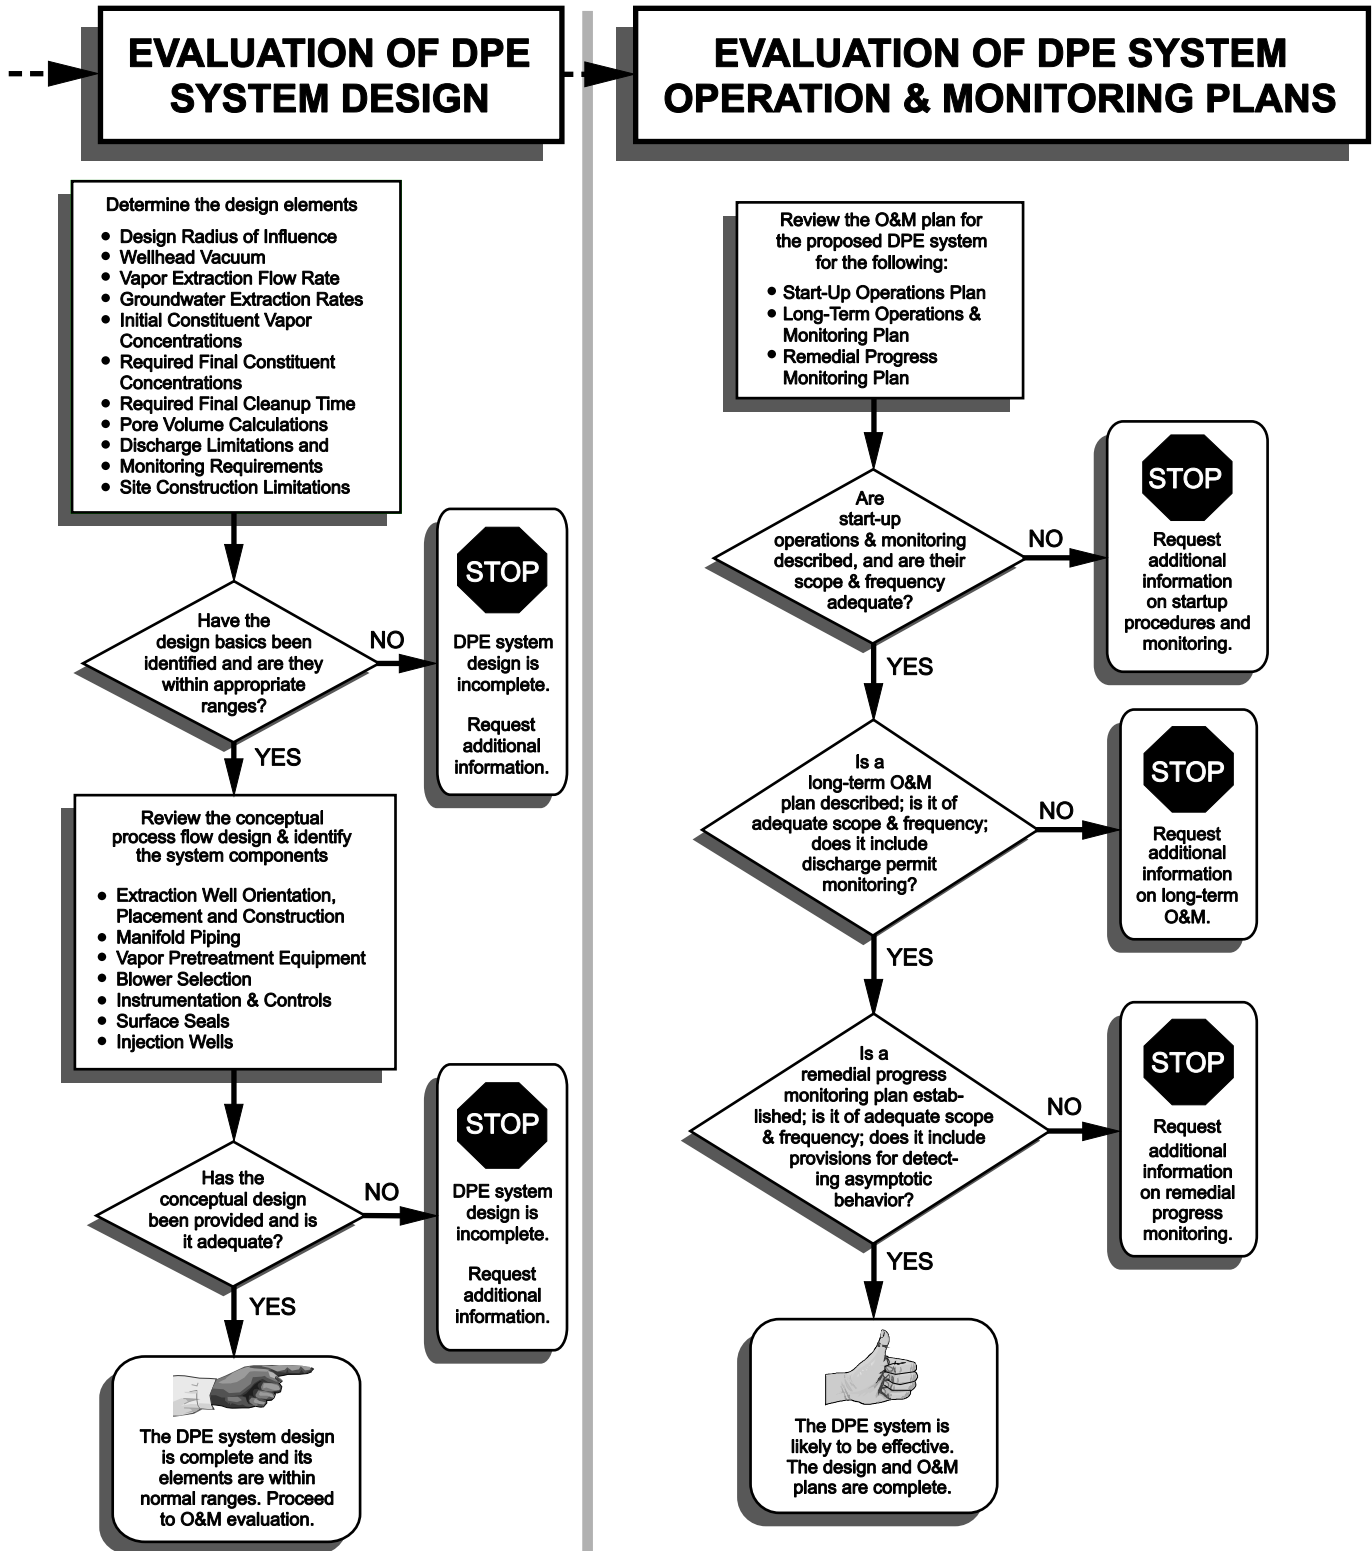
EVALUATION OF DPE SYSTEM DESIGN

Determine the design elements

- Design Radius of Influence
- Wellhead Vacuum
- Vapor Extraction Flow Rate
- Groundwater Extraction Rates
- Initial Constituent Vapor Concentrations
- Required Final Constituent Concentrations
- Required Final Cleanup Time
- Pore Volume Calculations
- Discharge Limitations and
- Monitoring Requirements
- Site Construction Limitations

Have the design basics been identified and are they within appropriate ranges?

NO

STOP

DPE system design is incomplete.

Request additional information.

YES

Review the conceptual process flow design & identify the system components

- Extraction Well Orientation, Placement and Construction
- Manifold Piping
- Vapor Pretreatment Equipment
- Blower Selection
- Instrumentation & Controls
- Surface Seals
- Injection Wells

Has the conceptual design been provided and is it adequate?

NO

STOP

DPE system design is incomplete.

Request additional information.

YES

The DPE system design is complete and its elements are within normal ranges. Proceed to O&M evaluation.

EVALUATION OF DPE SYSTEM OPERATION & MONITORING PLANS

Review the O&M plan for the proposed DPE system for the following:

- Start-Up Operations Plan
- Long-Term Operations & Monitoring Plan
- Remedial Progress Monitoring Plan

Are start-up operations & monitoring described, and are their scope & frequency adequate?

NO

STOP

Request additional information on startup procedures and monitoring.

YES

Is a long-term O&M plan described; is it of adequate scope & frequency; does it include discharge permit monitoring?

NO

STOP

Request additional information on long-term O&M.

YES

Is a remedial progress monitoring plan established; is it of adequate scope & frequency; does it include provisions for detecting asymptotic behavior?

NO

STOP

Request additional information on remedial progress monitoring.

YES

The DPE system is likely to be effective. The design and O&M plans are complete.